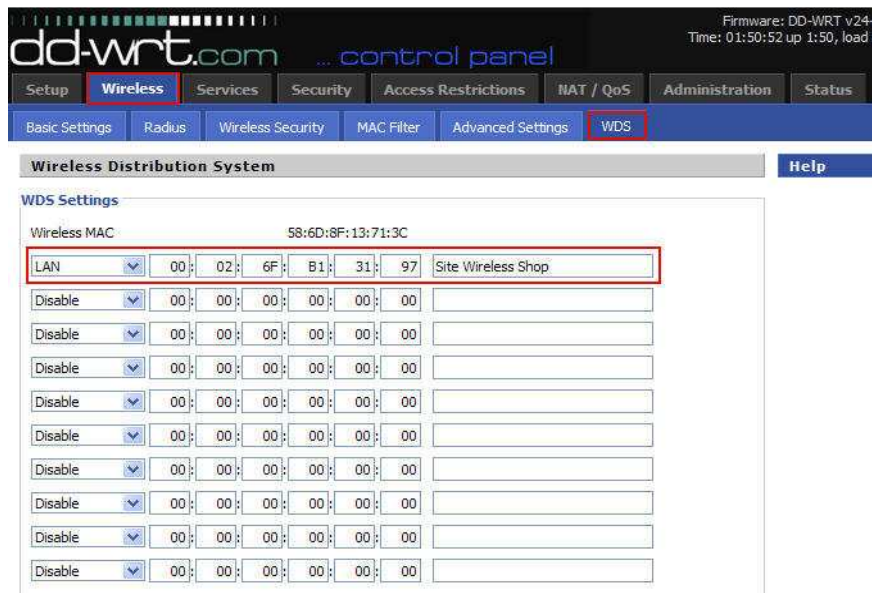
dd-wrt.com ... control panel

Firmware: DD-WRT v24-
Time: 01:50:52 up 1:50, load

Setup | Wireless | Services | Security | Access Restrictions | NAT / QoS | Administration | Status

Basic Settings | Radius | Wireless Security | MAC Filter | Advanced Settings | WDS

Wireless Distribution System

Help

WDS Settings

Wireless MAC 58:6D:8F:13:71:3C

| | | | | | | | |
|---|---|---|---|---|---|---|---|
| LAN | 00 | 02 | 6F | B1 | 31 | 97 | Site Wireless Shop |
| Disable | 00 | 00 | 00 | 00 | 00 | 00 | |
| Disable | 00 | 00 | 00 | 00 | 00 | 00 | |
| Disable | 00 | 00 | 00 | 00 | 00 | 00 | |
| Disable | 00 | 00 | 00 | 00 | 00 | 00 | |
| Disable | 00 | 00 | 00 | 00 | 00 | 00 | |
| Disable | 00 | 00 | 00 | 00 | 00 | 00 | |
| Disable | 00 | 00 | 00 | 00 | 00 | 00 | |
| Disable | 00 | 00 | 00 | 00 | 00 | 00 | |
| Disable | 00 | 00 | 00 | 00 | 00 | 00 | |